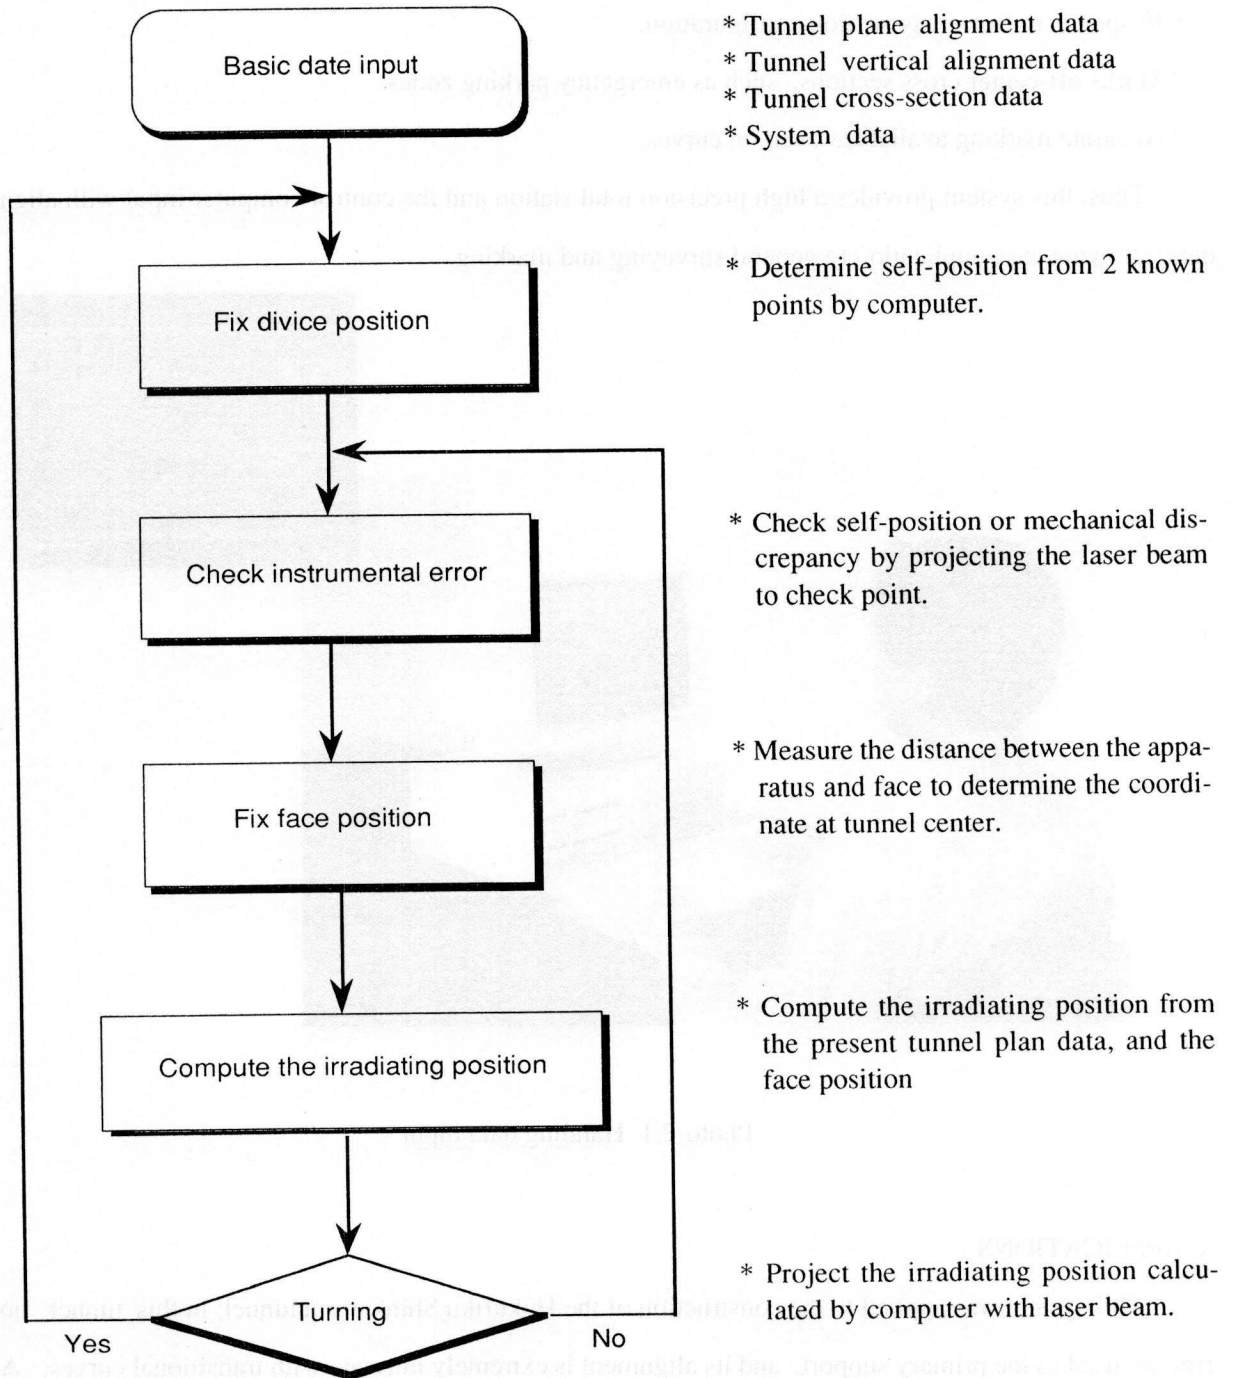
Basic date input

* Tunnel plane alignment data
* Tunnel vertical alignment data
* Tunnel cross-section data
* System data

Fix divice position

* Determine self-position from 2 known points by computer.

Check instrumental error

* Check self-position or mechanical discrepancy by projecting the laser beam to check point.

Fix face position

* Measure the distance between the apparatus and face to determine the coordinate at tunnel center.

Compute the irradiating position

* Compute the irradiating position from the present tunnel plan data, and the face position

Turning

Yes

No

* Project the irradiating position calculated by computer with laser beam.